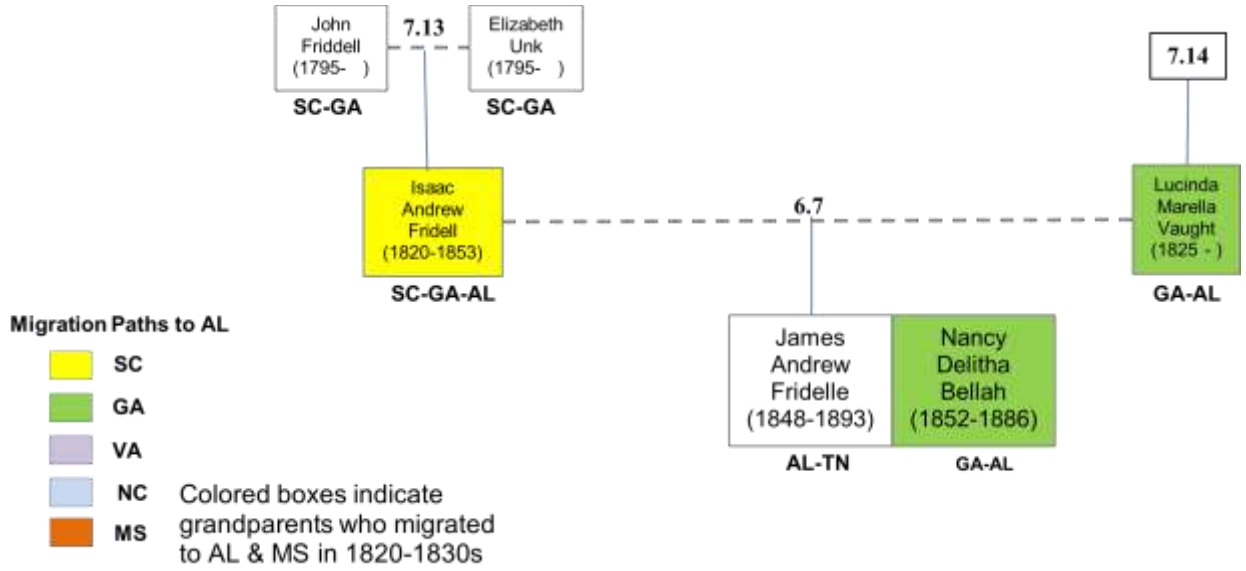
John Friddell (1795- )

7.13

Elizabeth Unk (1795- )

SC-GA

SC-GA

7.14

Isaac Andrew Fridell (1820-1853)

6.7

Lucinda Marella Vaught (1825 - )

SC-GA-AL

GA-AL

Migration Paths to AL

SC

GA

VA

NC

MS

Colored boxes indicate grandparents who migrated to AL & MS in 1820-1830s

James Andrew Fridelle (1848-1893)

Nancy Delitha Bellah (1852-1886)

AL-TN

GA-AL